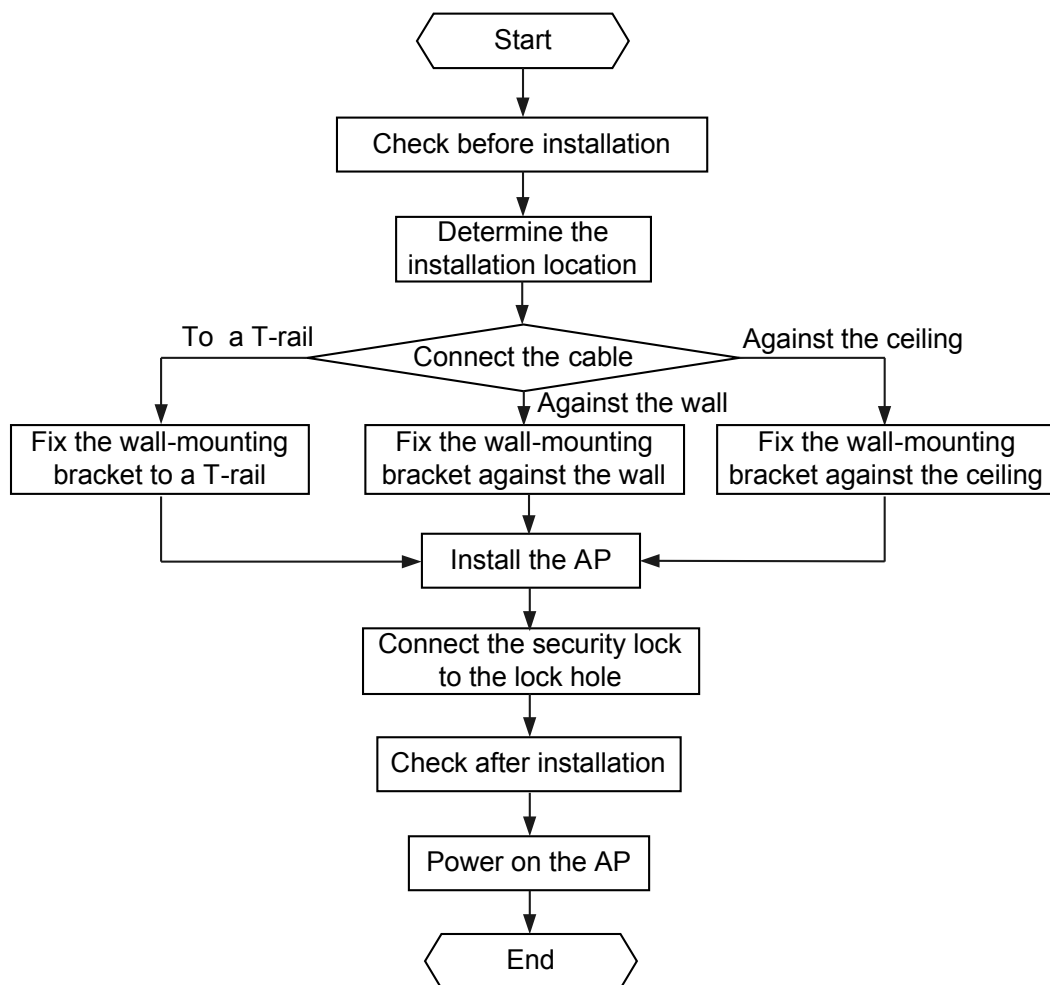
Start

Check before installation

Determine the installation location

To a T-rail

Connect the cable

Against the ceiling

Against the wall

Fix the wall-mounting bracket to a T-rail

Fix the wall-mounting bracket against the wall

Fix the wall-mounting bracket against the ceiling

Install the AP

Connect the security lock to the lock hole

Check after installation

Power on the AP

End